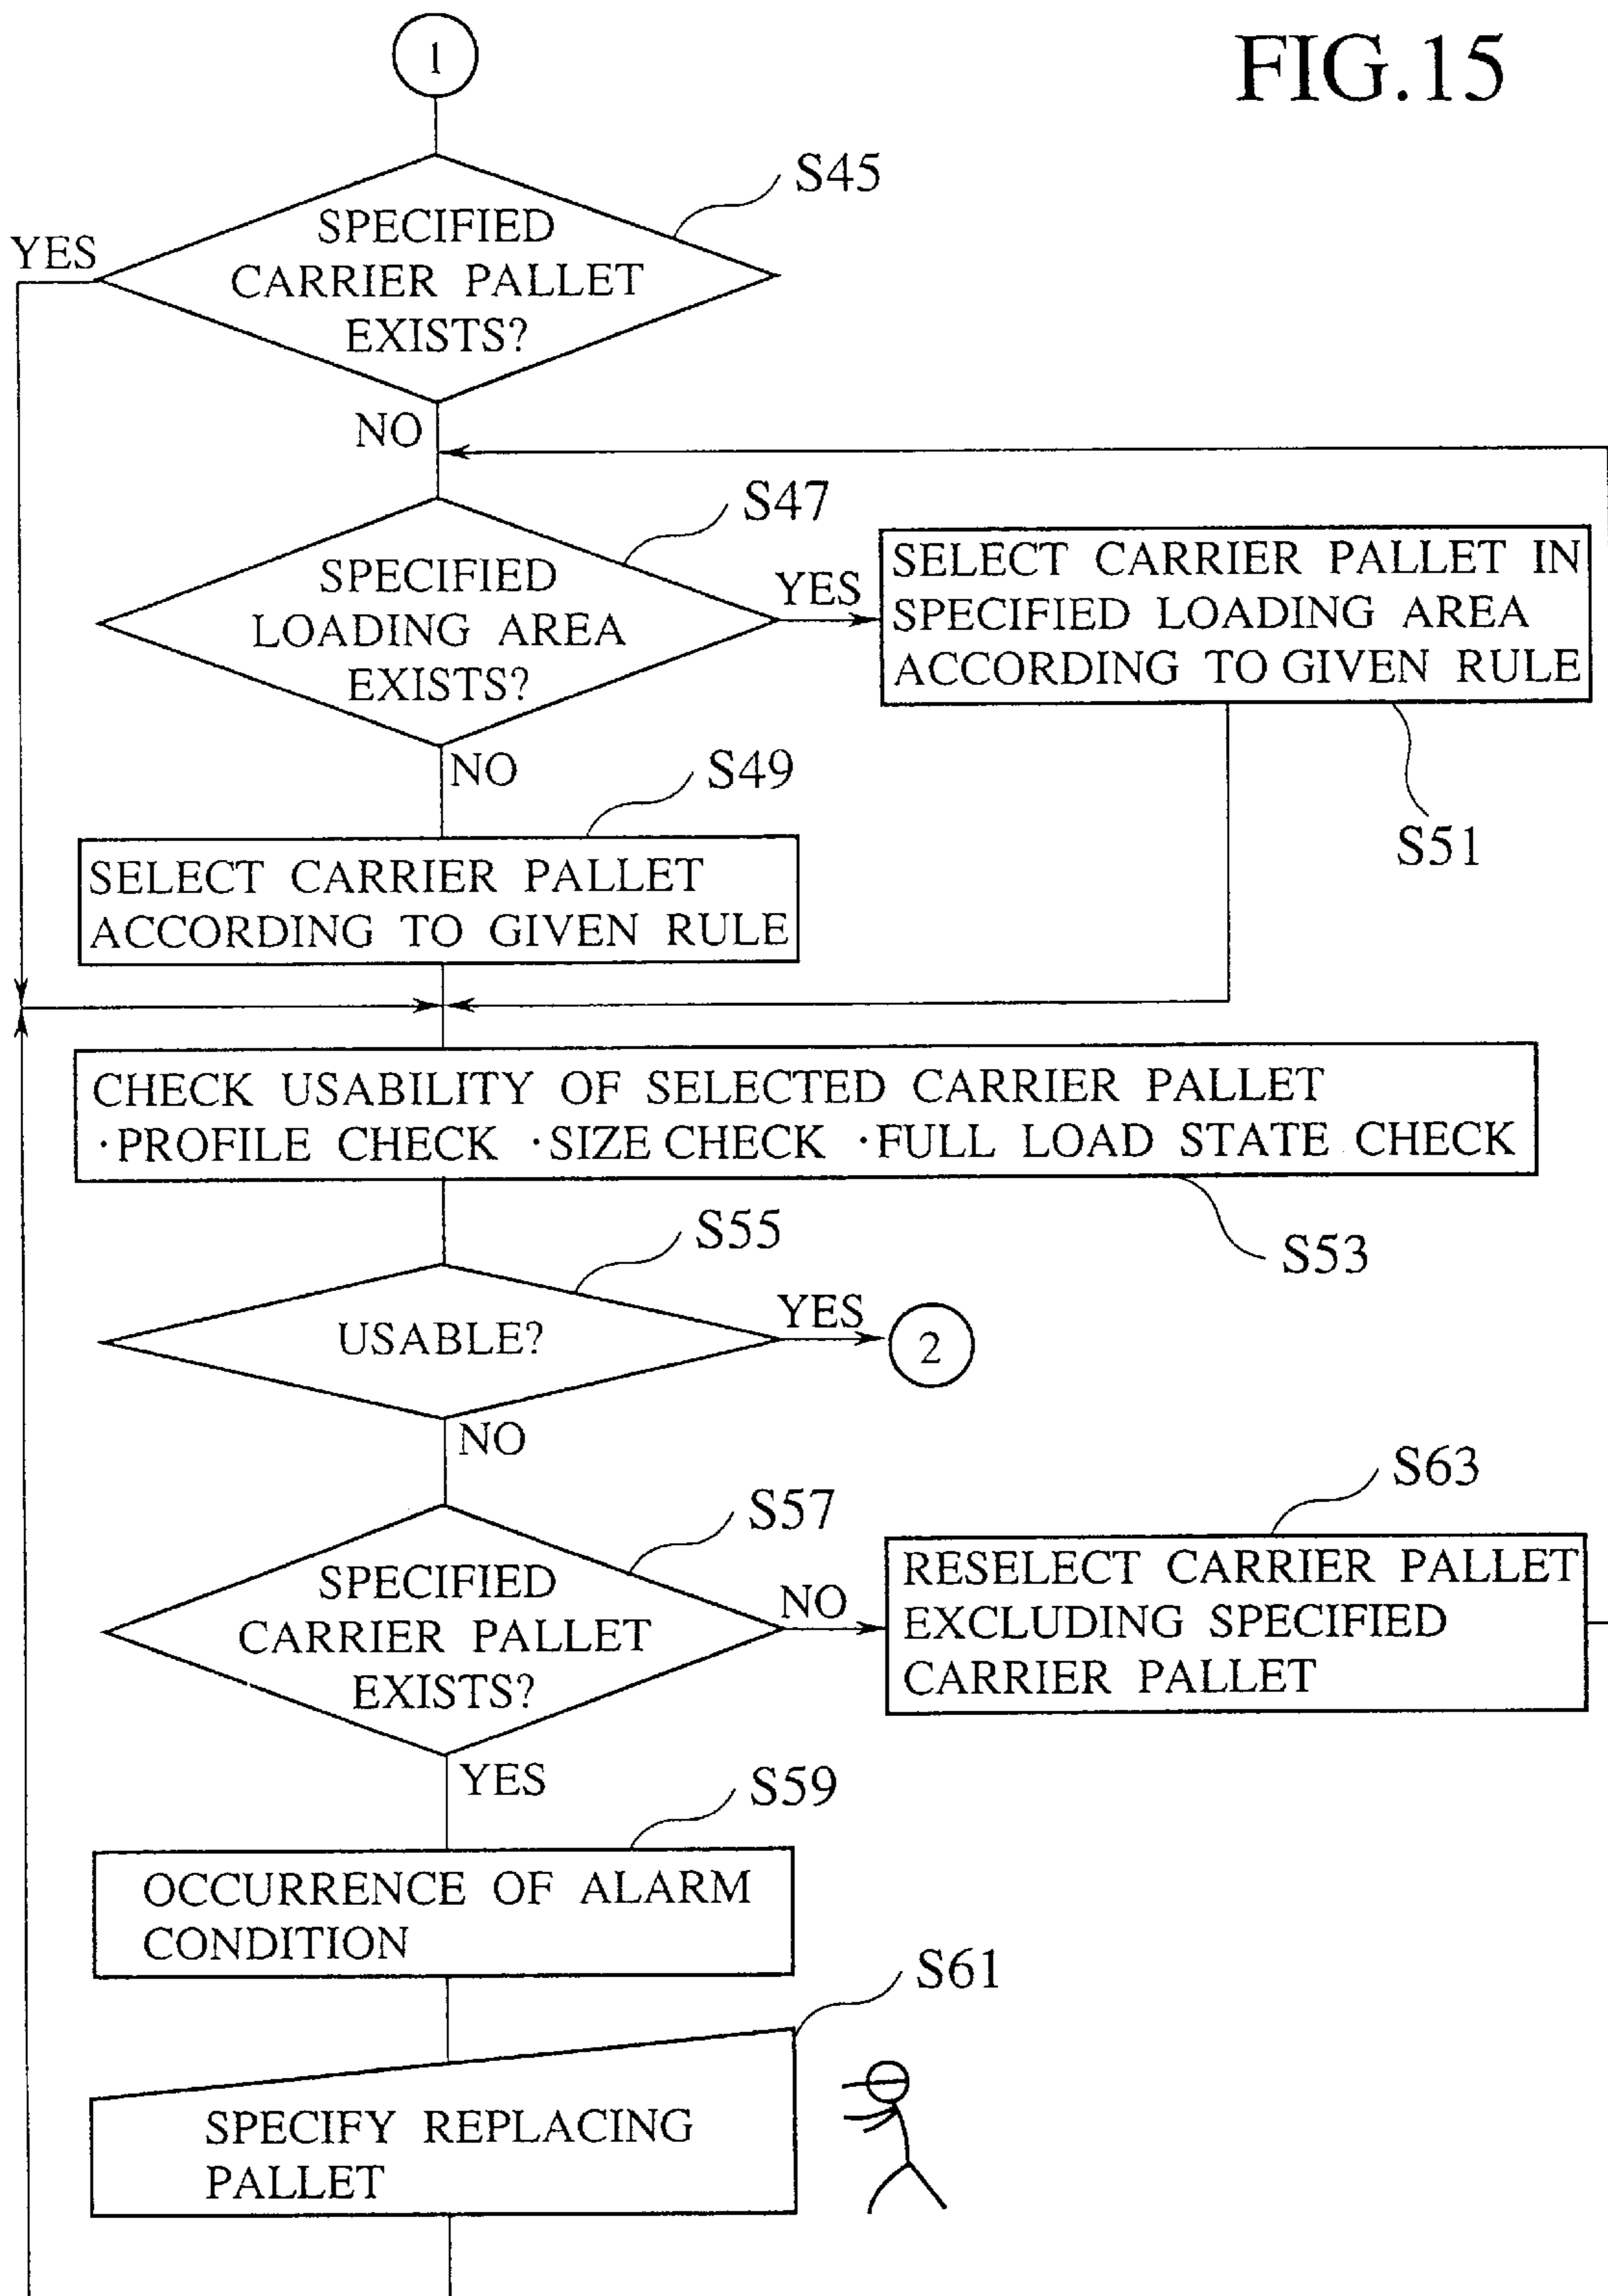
FIG.15

1

S45

SPECIFIED CARRIER PALLET EXISTS?

YES

NO

S47

SPECIFIED LOADING AREA EXISTS?

YES

SELECT CARRIER PALLET IN SPECIFIED LOADING AREA ACCORDING TO GIVEN RULE

S51

NO

S49

SELECT CARRIER PALLET ACCORDING TO GIVEN RULE

CHECK USABILITY OF SELECTED CARRIER PALLET
·PROFILE CHECK ·SIZE CHECK ·FULL LOAD STATE CHECK

S53

S55

USABLE?

YES

2

NO

S63

S57

SPECIFIED CARRIER PALLET EXISTS?

NO

RESELECT CARRIER PALLET EXCLUDING SPECIFIED CARRIER PALLET

YES

S59

OCCURRENCE OF ALARM CONDITION

S61

SPECIFY REPLACING PALLET